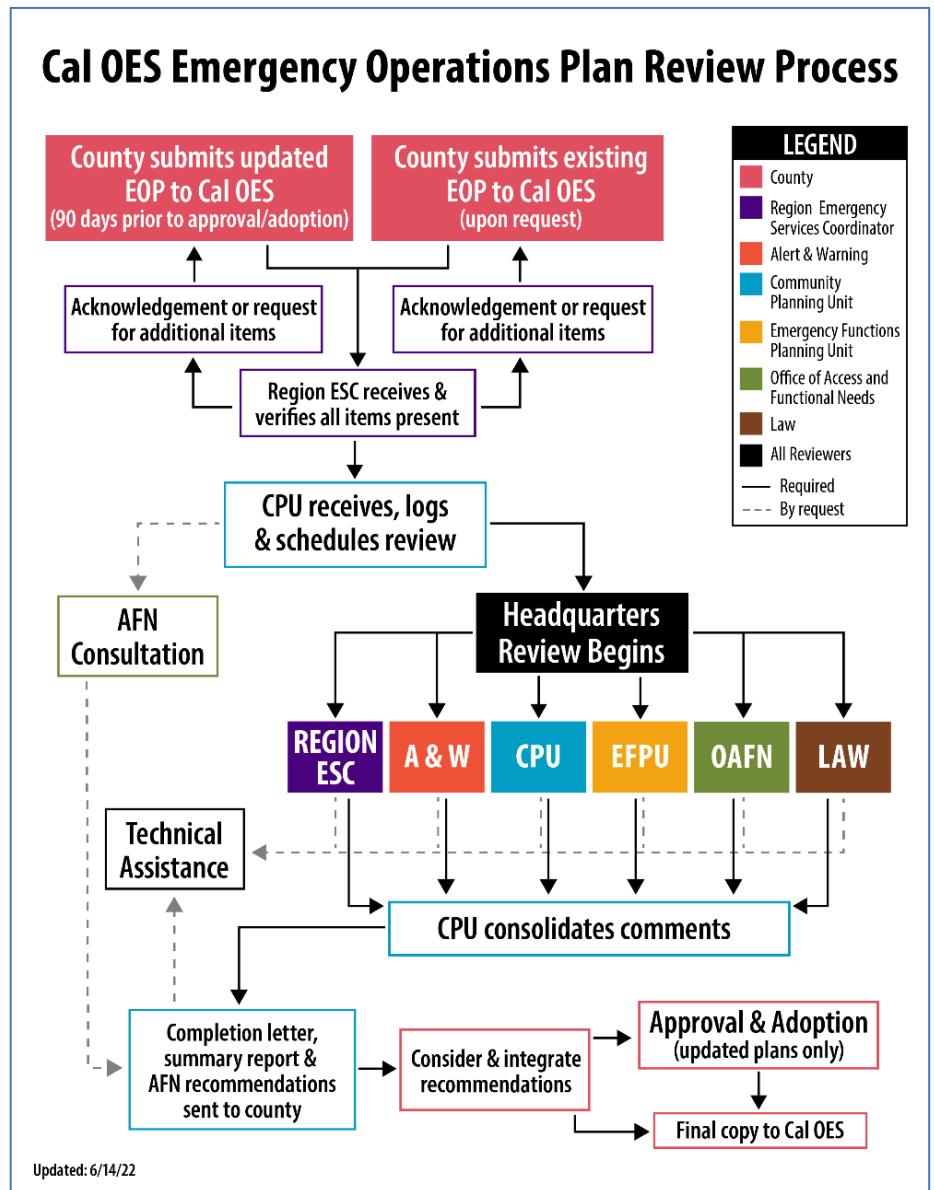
Cal OES Emergency Operations Plan Review Process

County submits updated EOP to Cal OES (90 days prior to approval/adoption)

County submits existing EOP to Cal OES (upon request)

LEGEND
County
Region Emergency Services Coordinator
Alert & Warning
Community Planning Unit
Emergency Functions Planning Unit
Office of Access and Functional Needs
Law
All Reviewers
Required
By request

Acknowledgement or request for additional items

Acknowledgement or request for additional items

Region ESC receives & verifies all items present

CPU receives, logs & schedules review

AFN Consultation

Headquarters Review Begins

REGION ESC

A & W

CPU

EFPU

OAFN

LAW

Technical Assistance

CPU consolidates comments

Completion letter, summary report & AFN recommendations sent to county

Consider & integrate recommendations

Approval & Adoption (updated plans only)

Final copy to Cal OES

Updated: 6/14/22